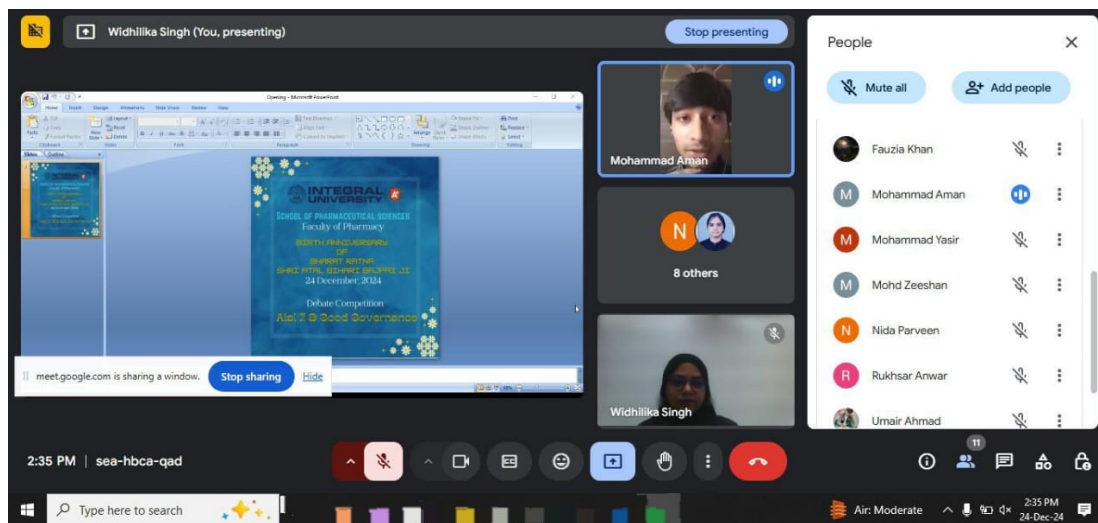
Widhilika Singh (You, presenting)

Stop presenting

Opening - Microsoft PowerPoint

Home Insert Design Animations Slide Show Review View

INTEGRAL UNIVERSITY

SCHOOL OF PHARMACEUTICAL SCIENCES

Faculty of Pharmacy

BIRTH ANNIVERSARY OF BHARAT RATNA SHRI ATAL BIHARI BAJPAI JI

24 December, 2024

Debate Competition

AI: A @ Good Governance

meet.google.com is sharing a window.

Stop sharing

Hide

Mohammad Aman

N

8 others

Widhilika Singh

People

Mute all

Add people

Fauzia Khan

M Mohammad Aman

M Mohammad Yasir

M Mohd Zeeshan

N Nida Parveen

R Rukhsar Anwar

Umair Ahmad

2:35 PM | sea-hbca-qad

11

Type here to search

Air: Moderate

2:35 PM
24-Dec-24